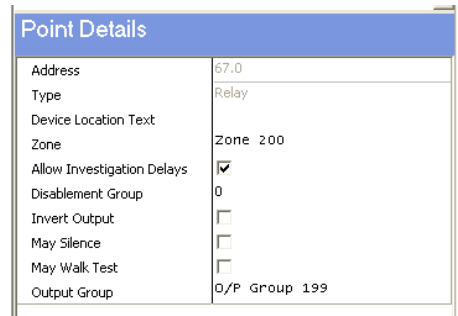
Point Details

| | |
|---|---|
| Address | 67.0 |
| Type | Relay |
| Device Location Text | |
| Zone | Zone 200 |
| Allow Investigation Delays | ☑ |
| Disablement Group | 0 |
| Invert Output | ☐ |
| May Silence | ☐ |
| May Walk Test | ☐ |
| Output Group | O/P Group 199 |